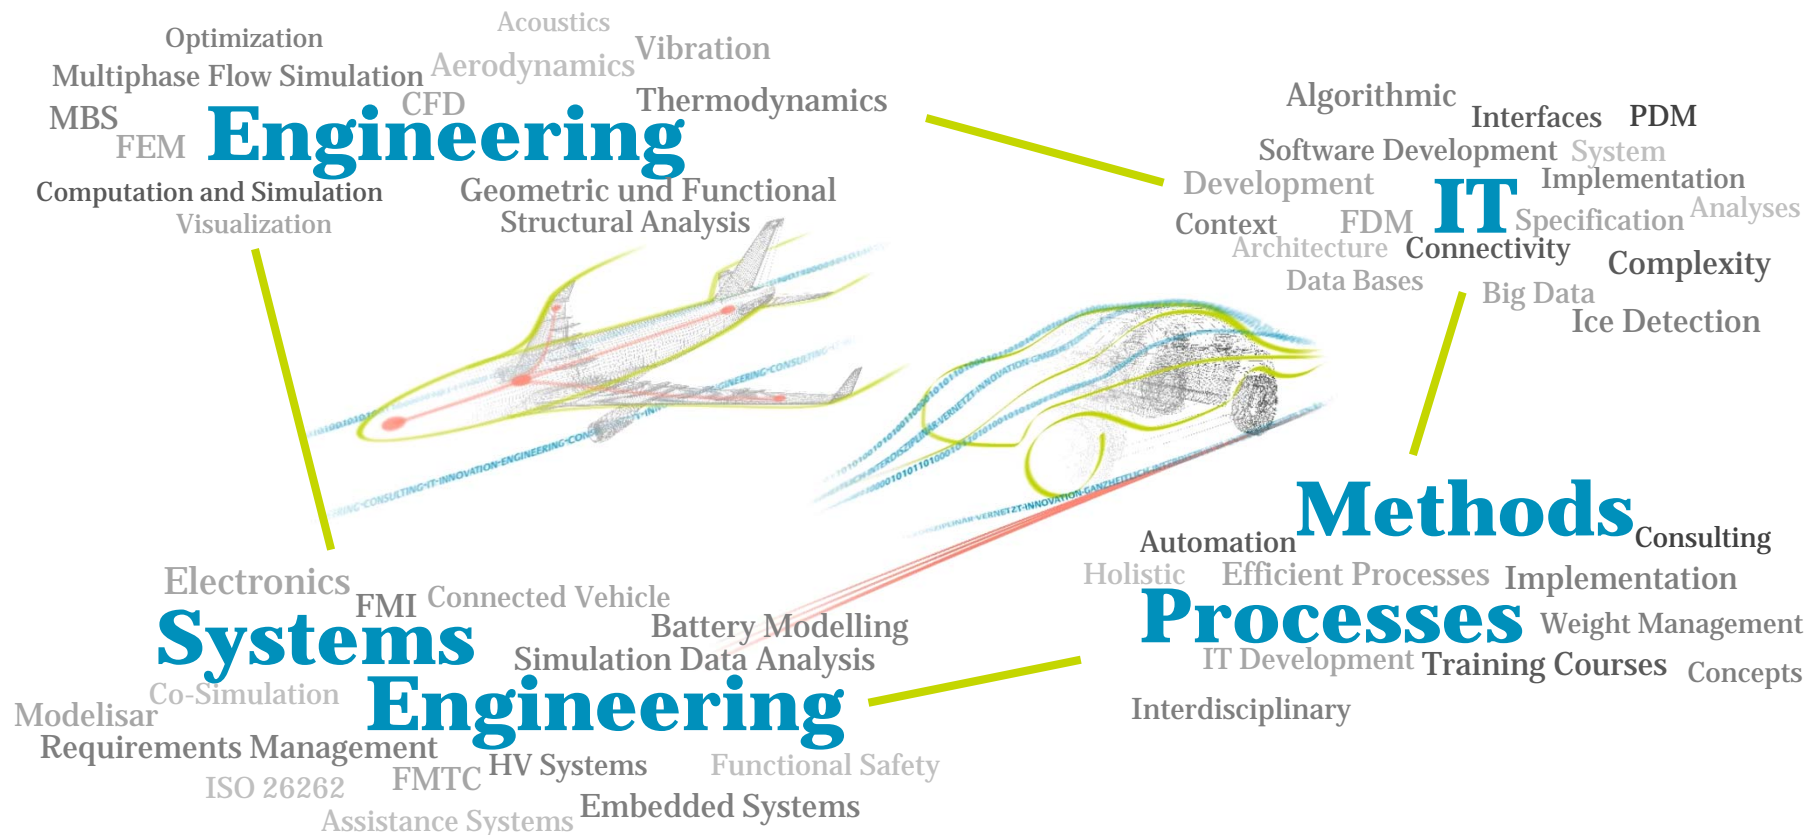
Acoustics
Optimization
Vibration
Multiphase Flow Simulation
Aerodynamics
MBS
CFD
Thermodynamics
FEM
Engineering
Computation and Simulation
Geometric und Functional
Structural Analysis
Visualization

Algorithmic
Interfaces
PDM
Software Development
System
Development
Implementation
IT
Context
FDM
Specification
Analyses
Architecture
Connectivity
Data Bases
Complexity
Big Data
Ice Detection

Methods
Automation
Consulting
Holistic
Efficient Processes
Implementation
Processes
Weight Management
IT Development
Training Courses
Concepts
Interdisciplinary

Electronics
FMI
Connected Vehicle
Systems
Battery Modelling
Simulation Data Analysis
Co-Simulation
Modelisar
Engineering
Requirements Management
FMTC
HV Systems
Functional Safety
ISO 26262
Embedded Systems
Assistance Systems